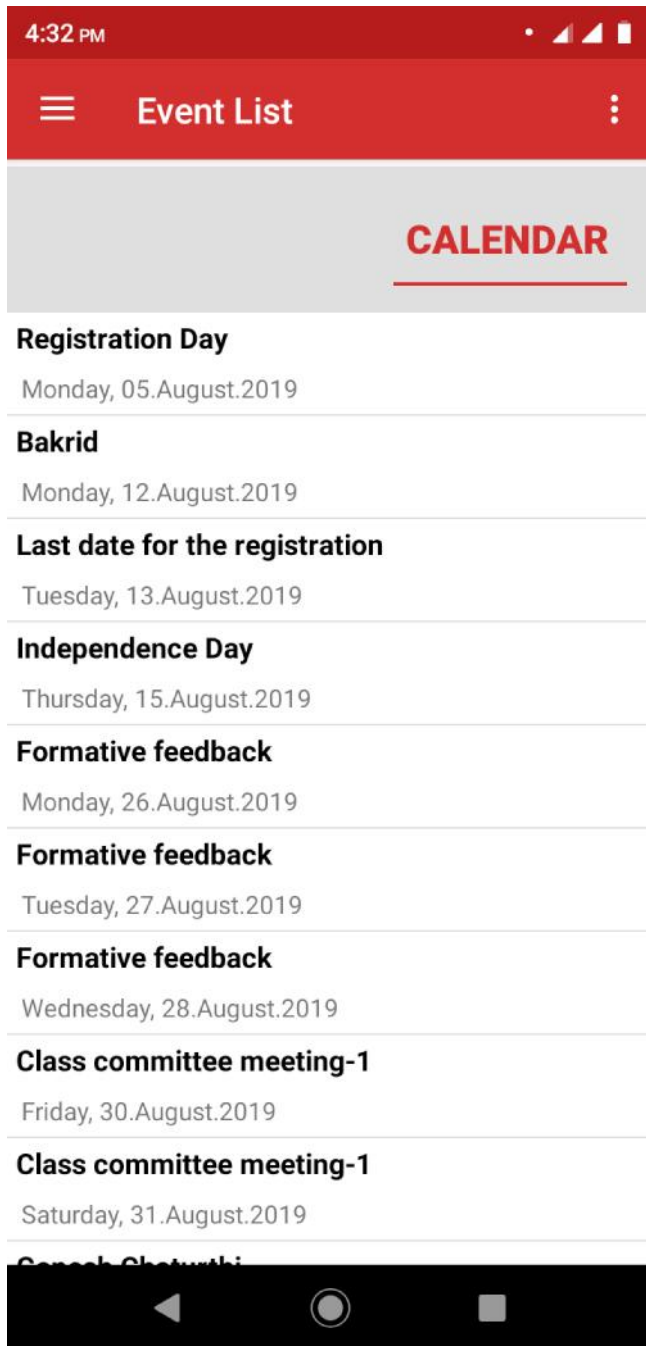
4:32 PM

Event List

CALENDAR

Registration Day
Monday, 05.August.2019

Bakrid
Monday, 12.August.2019

Last date for the registration
Tuesday, 13.August.2019

Independence Day
Thursday, 15.August.2019

Formative feedback
Monday, 26.August.2019

Formative feedback
Tuesday, 27.August.2019

Formative feedback
Wednesday, 28.August.2019

Class committee meeting-1
Friday, 30.August.2019

Class committee meeting-1
Saturday, 31.August.2019

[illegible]